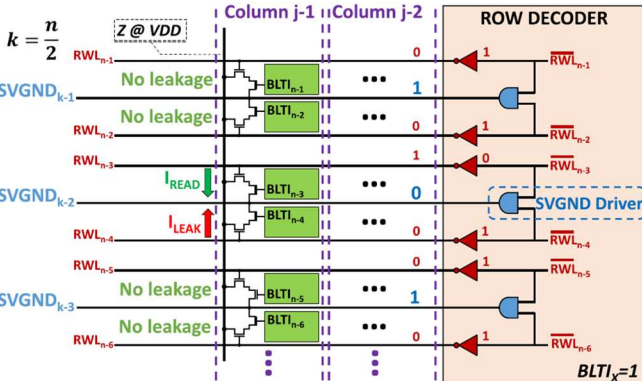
$k = \frac{n}{2}$

Z @ VDD

Column j-1

Column j-2

ROW DECODER

$RWL_{n-1}$ 0 1 $\overline{RWL}_{n-1}$

$SVGND_{k-1}$ No leakage $BLTI_{n-1}$ 1

No leakage $BLTI_{n-2}$

$RWL_{n-2}$ 0 1 $\overline{RWL}_{n-2}$

$RWL_{n-3}$ 1 0 $\overline{RWL}_{n-3}$

$I_{READ}$ $BLTI_{n-3}$

$SVGND_{k-2}$ 0 SVGND Driver

$I_{LEAK}$ $BLTI_{n-4}$

$RWL_{n-4}$ 0 1 $\overline{RWL}_{n-4}$

$RWL_{n-5}$ 0 1 $\overline{RWL}_{n-5}$

$SVGND_{k-3}$ No leakage $BLTI_{n-5}$ 1

No leakage $BLTI_{n-6}$

$RWL_{n-6}$ 0 1 $\overline{RWL}_{n-6}$

$BLTI_x=1$